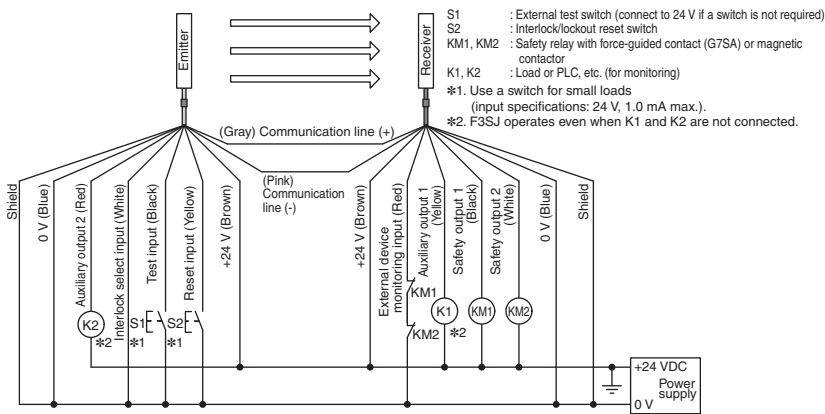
Emitter

Receiver

S1 : External test switch (connect to 24 V if a switch is not required)
S2 : Interlock/lockout reset switch
KM1, KM2 : Safety relay with force-guided contact (G7SA) or magnetic contactor
K1, K2 : Load or PLC, etc. (for monitoring)
*1. Use a switch for small loads (input specifications: 24 V, 1.0 mA max.).
*2. F3SJ operates even when K1 and K2 are not connected.

(Gray) Communication line (+)

(Pink) Communication line (-)

Shield

0 V (Blue)

Auxiliary output 2 (Red)

Interlock select input (White)

Test input (Black)

Reset input (Yellow)

+24 V (Brown)

K2

*2

S1

*1

S2

*1

+24 V (Brown)

External device monitoring input (Red)

Auxiliary output 1 (Yellow)

Safety output 1 (Black)

Safety output 2 (White)

0 V (Blue)

Shield

KM1

KM2

K1

*2

KM1

KM2

+24 VDC

Power supply

0 V